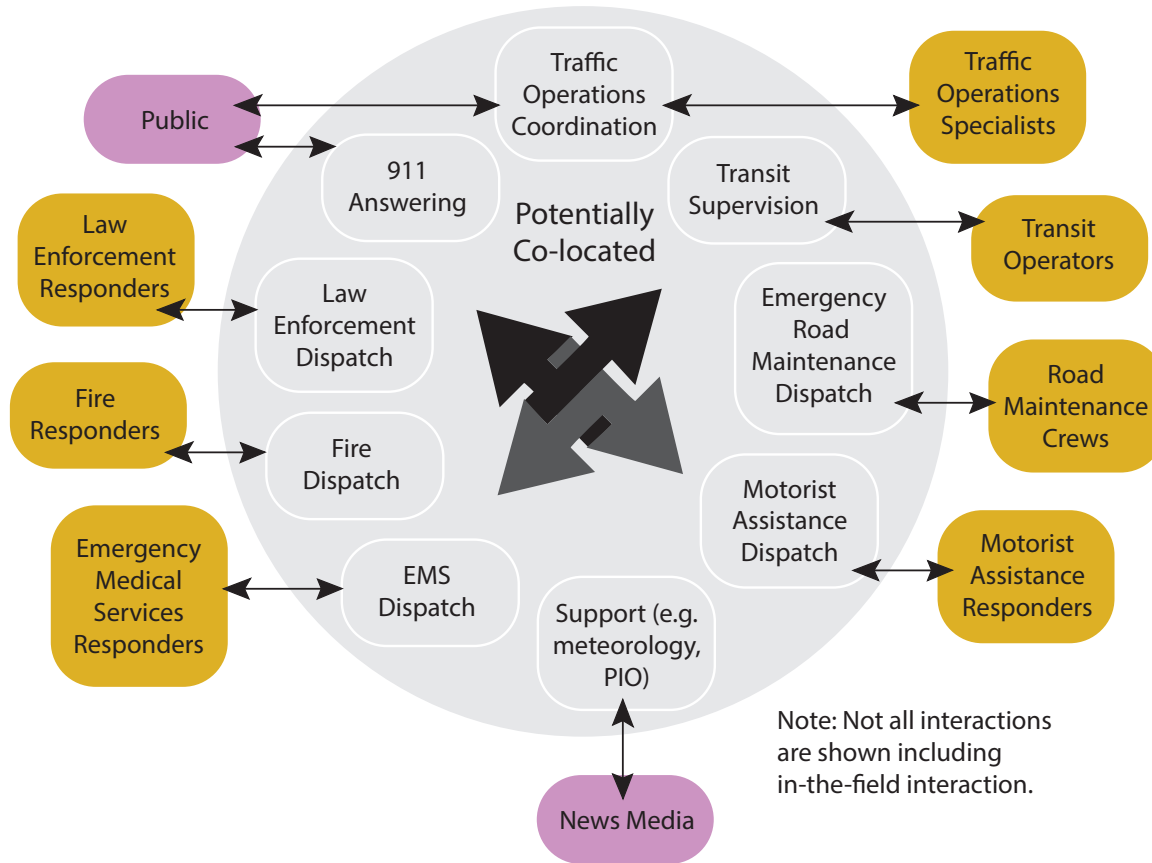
Public

Traffic Operations Coordination

Traffic Operations Specialists

911 Answering

Transit Supervision

Potentially Co-located

Transit Operators

Law Enforcement Responders

Law Enforcement Dispatch

Emergency Road Maintenance Dispatch

Road Maintenance Crews

Fire Responders

Fire Dispatch

Motorist Assistance Dispatch

Emergency Medical Services Responders

EMS Dispatch

Support (e.g. meteorology, PIO)

Motorist Assistance Responders

Note: Not all interactions are shown including in-the-field interaction.

News Media